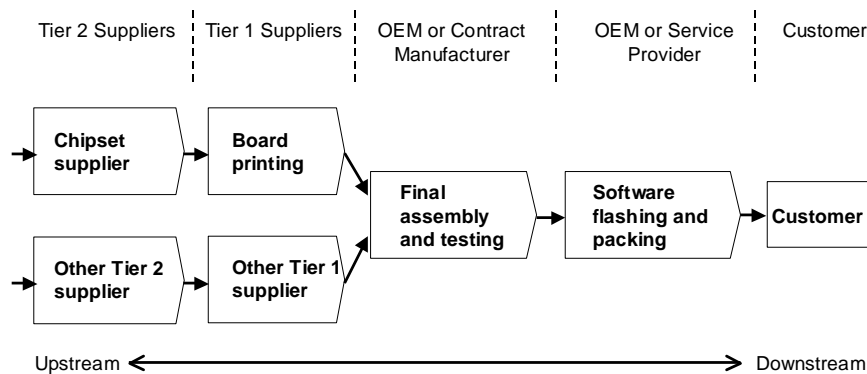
Tier 2 Suppliers

Tier 1 Suppliers

OEM or Contract Manufacturer

OEM or Service Provider

Customer

Chipset supplier

Board printing

Final assembly and testing

Software flashing and packing

Customer

Other Tier 2 supplier

Other Tier 1 supplier

Upstream

Downstream